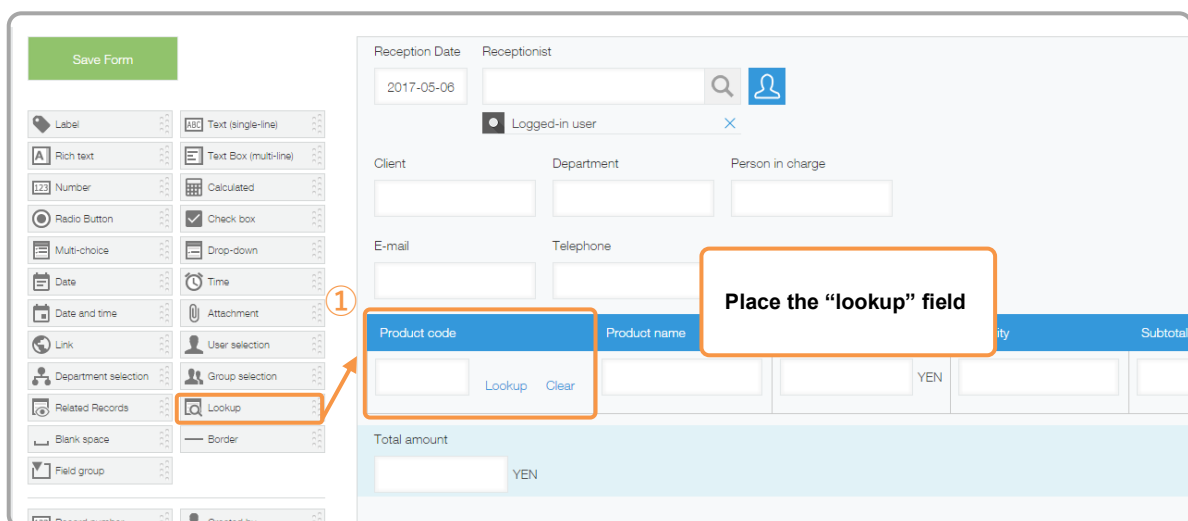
Save Form

Label
Text (single-line)
Rich text
Text Box (multi-line)
Number
Calculated
Radio Button
Check box
Multi-choice
Drop-down
Date
Time
Date and time
Attachment
Link
User selection
Department selection
Group selection
Related Records
Lookup
Blank space
Border
Field group

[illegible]
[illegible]

Reception Date
Receptionist
2017-05-06
Logged-in user

Client
Department
Person in charge

E-mail
Telephone

Place the “lookup” field

①

Product code
Product name
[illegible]ity
Subtotal
Lookup
Clear
YEN

Total amount
YEN